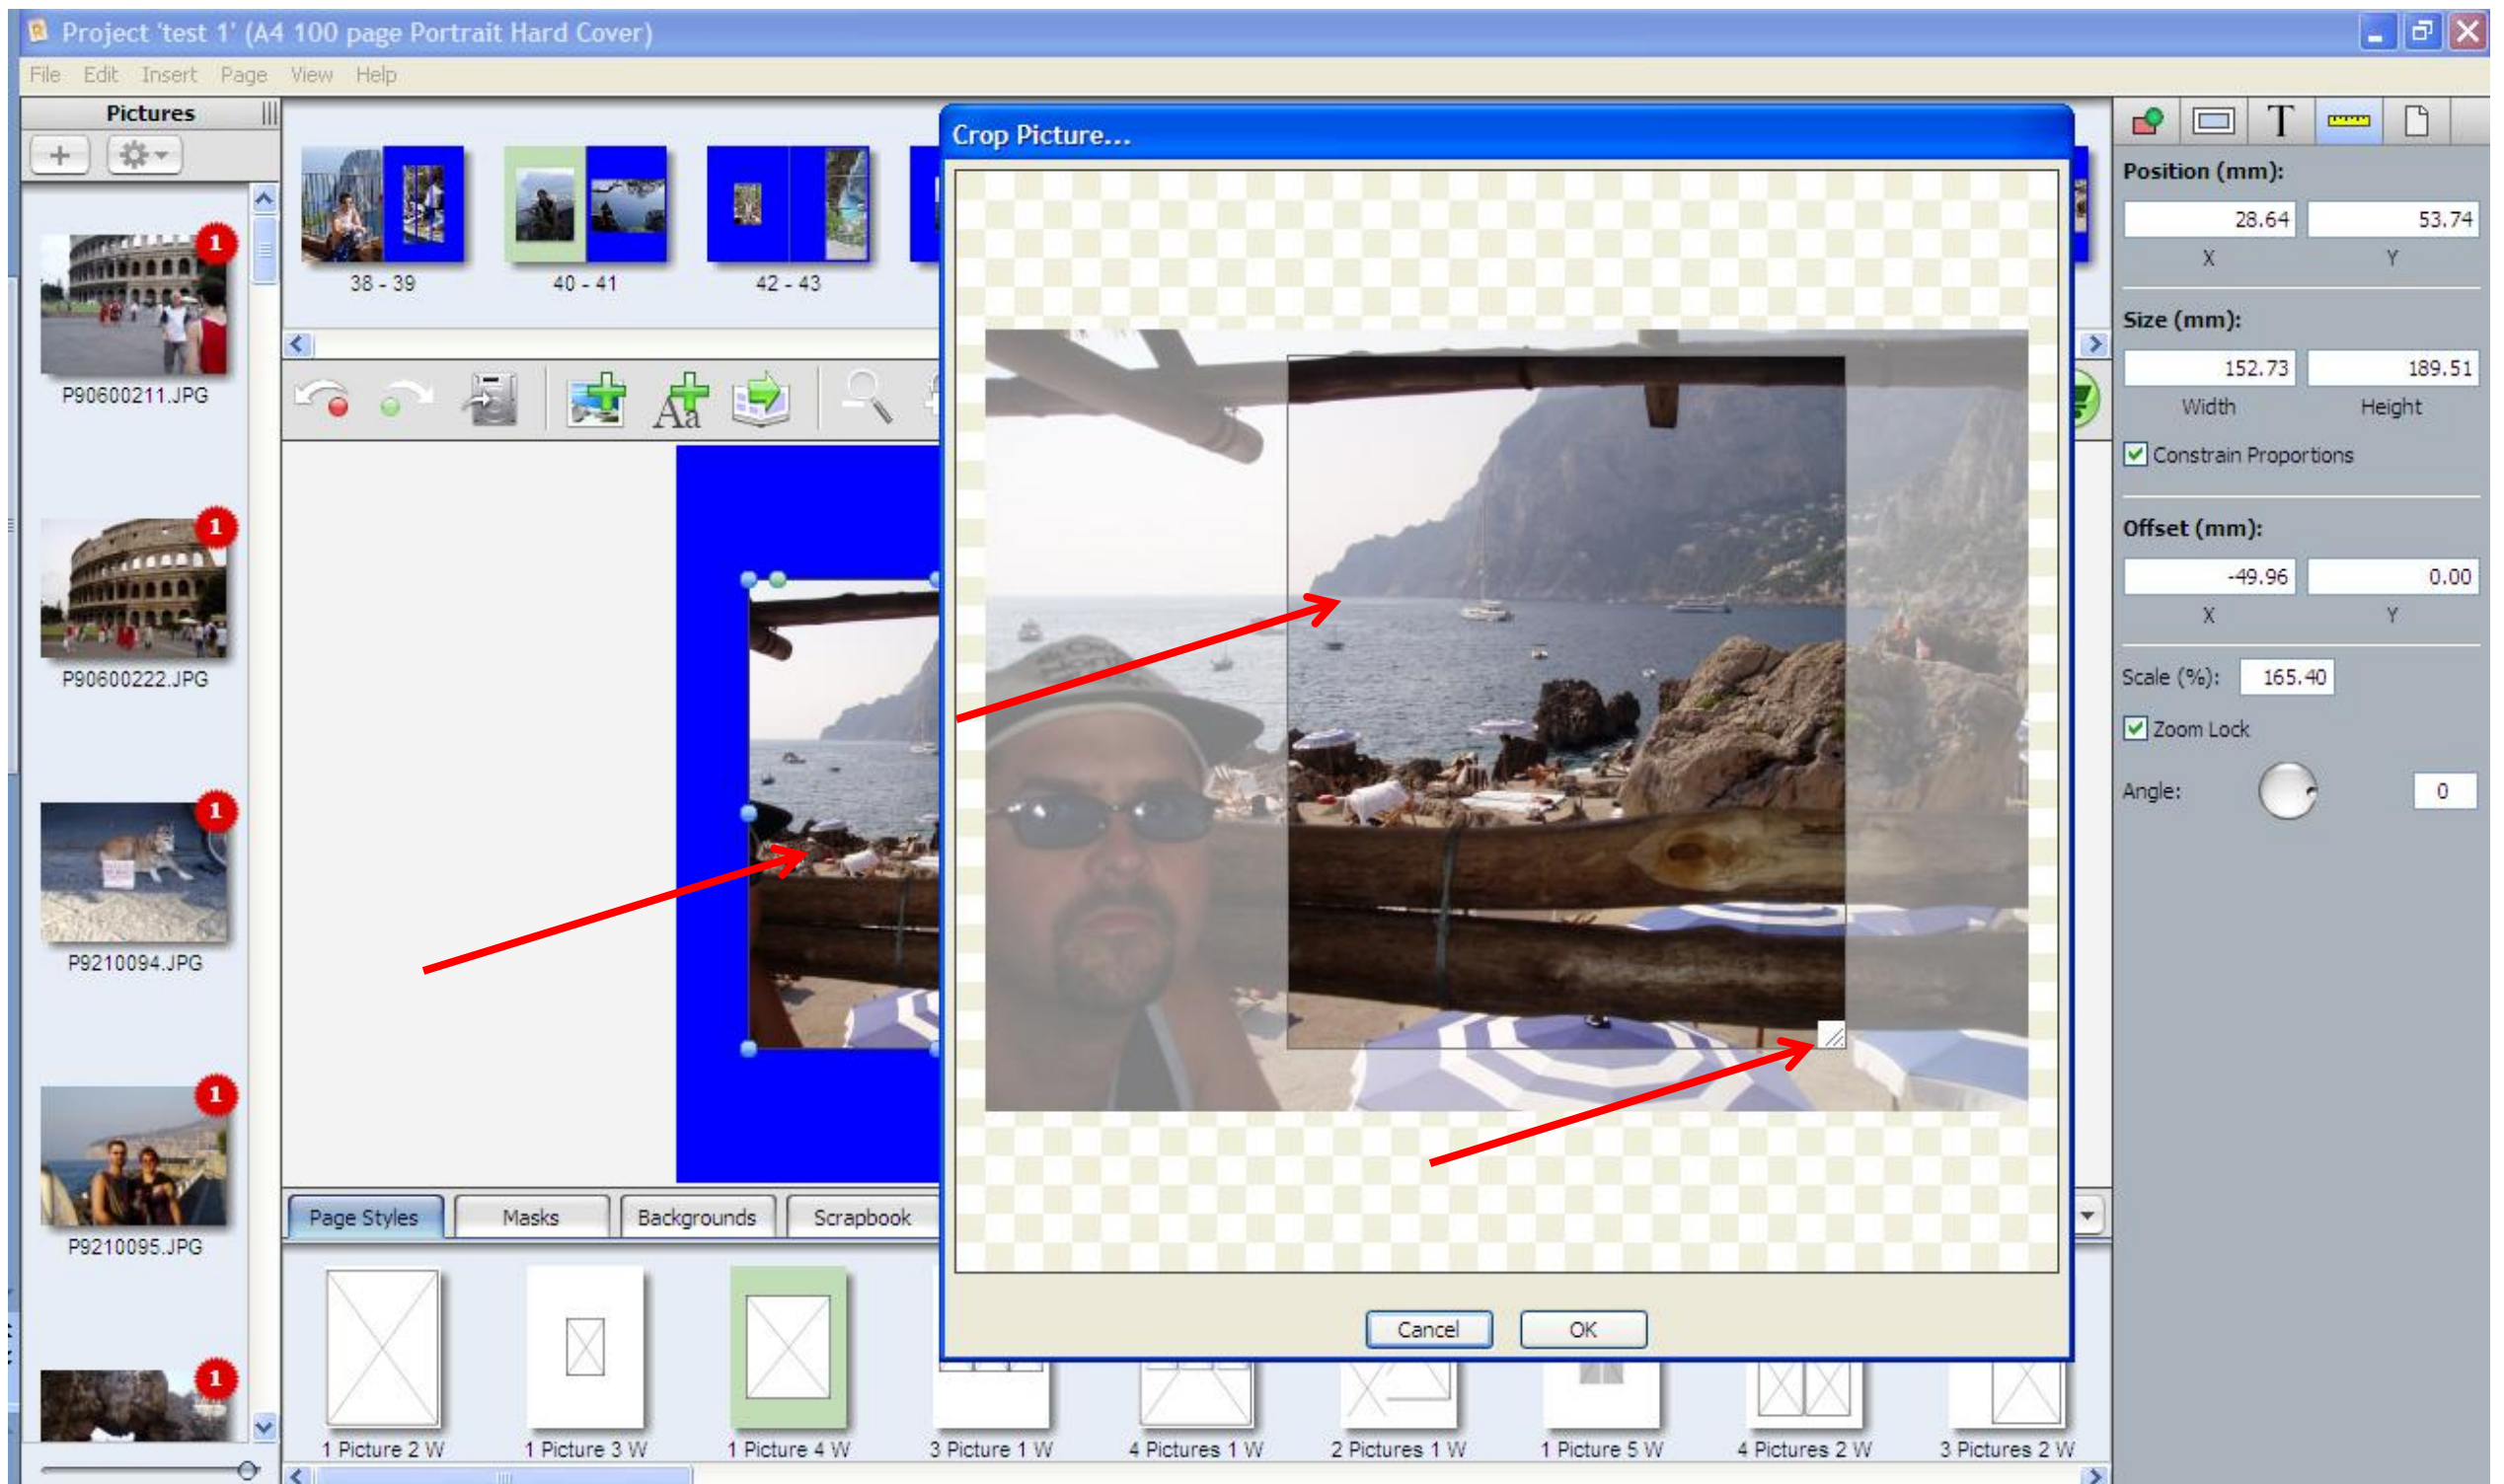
Project 'test 1' (A4 100 page Portrait Hard Cover)

File Edit Insert Page View Help

Pictures

1
P90600211.JPG
1
P90600222.JPG
1
P9210094.JPG
1
P9210095.JPG
1

38 - 39
40 - 41
42 - 43

Crop Picture...

Cancel
OK

Page Styles
Masks
Backgrounds
Scrapbook

1 Picture 2 W
1 Picture 3 W
1 Picture 4 W
3 Picture 1 W
4 Pictures 1 W
2 Pictures 1 W
1 Picture 5 W
4 Pictures 2 W
3 Pictures 2 W

Position (mm):
28.64
53.74
X
Y

Size (mm):
152.73
189.51
Width
Height
Constrain Proportions

Offset (mm):
-49.96
0.00
X
Y

Scale (%): 165.40
Zoom Lock
Angle: 0